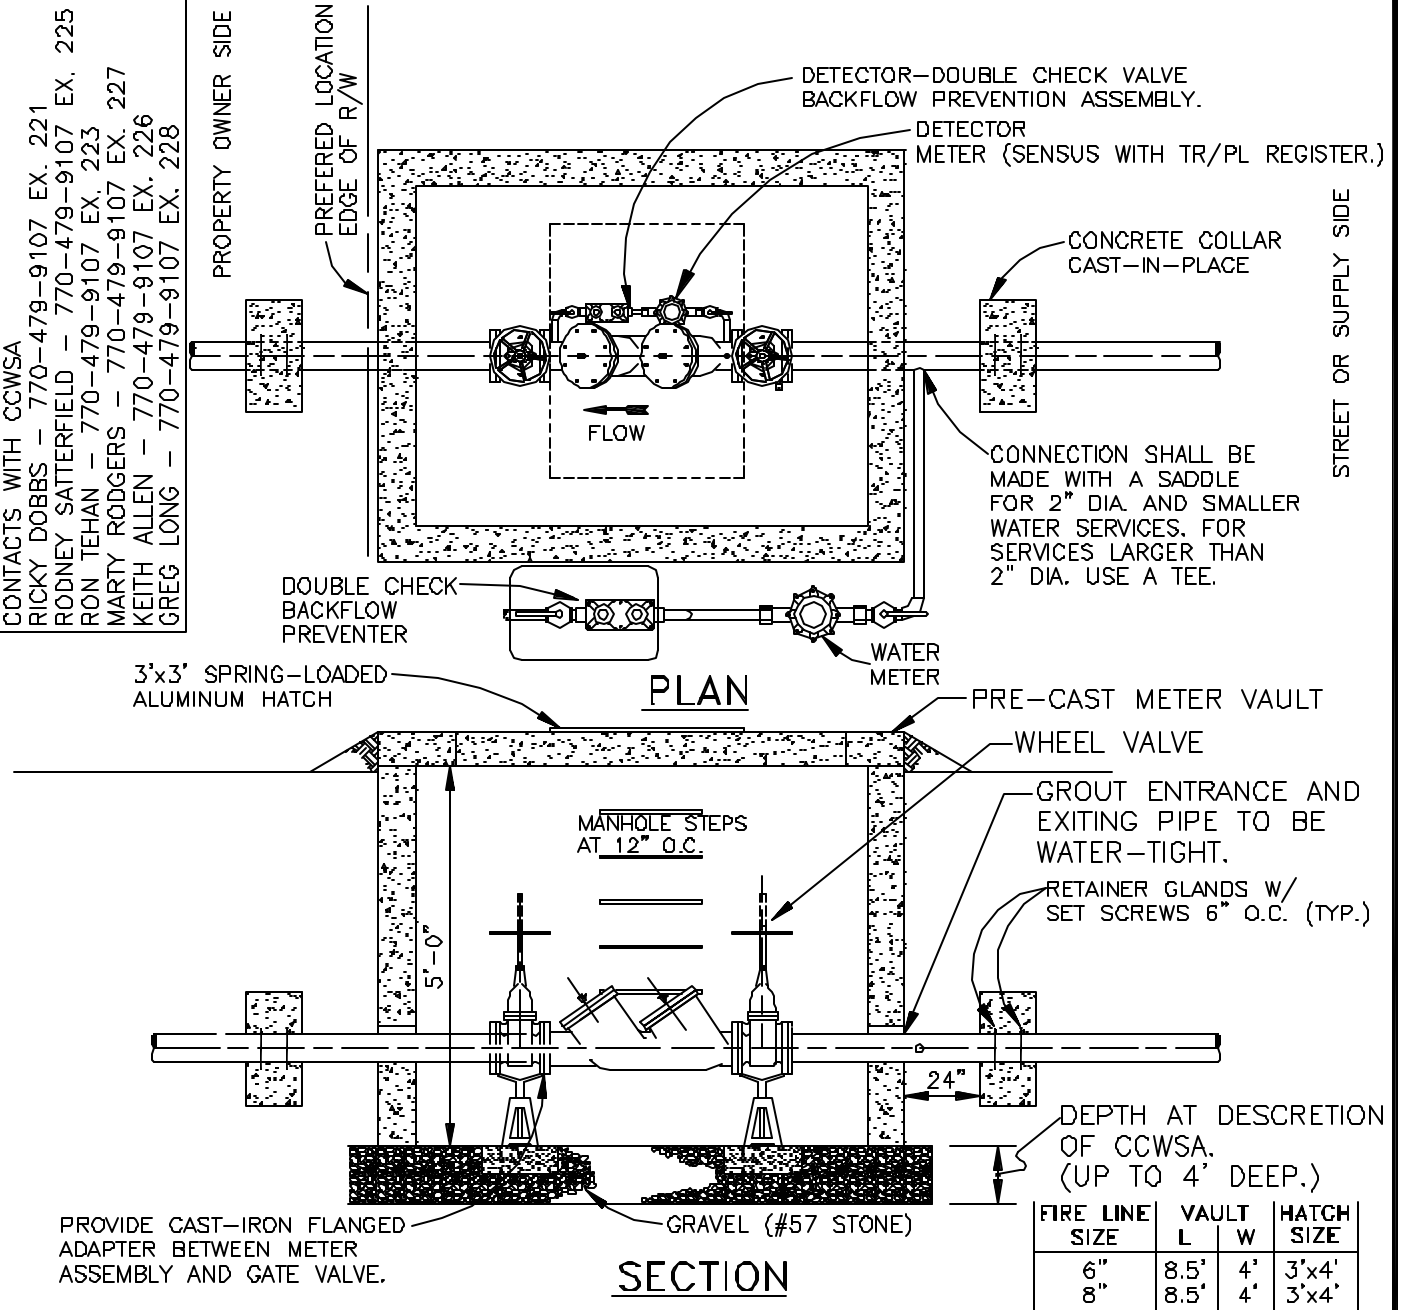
CONTACTS WITH CCWSA
RICKY DOBBS - 770-479-9107 EX. 221
RODNEY SATTERFIELD - 770-479-9107 EX. 225
RON TEHAN - 770-479-9107 EX. 223
MARTY RODGERS - 770-479-9107 EX. 227
KEITH ALLEN - 770-479-9107 EX. 226
GREG LONG - 770-479-9107 EX. 228

PROPERTY OWNER SIDE

PREFERED LOCATION EDGE OF R/W

DETECTOR-DOUBLE CHECK VALVE BACKFLOW PREVENTION ASSEMBLY.

DETECTOR METER (SENSUS WITH TR/PL REGISTER.)

CONCRETE COLLAR CAST-IN-PLACE

STREET OR SUPPLY SIDE

FLOW

CONNECTION SHALL BE MADE WITH A SADDLE FOR 2" DIA. AND SMALLER WATER SERVICES. FOR SERVICES LARGER THAN 2" DIA. USE A TEE.

DOUBLE CHECK BACKFLOW PREVENTER

WATER METER

PLAN

3'x3' SPRING-LOADED ALUMINUM HATCH

PRE-CAST METER VAULT

WHEEL VALVE

GROUT ENTRANCE AND EXITING PIPE TO BE WATER-TIGHT.

MANHOLE STEPS AT 12" O.C.

RETAINER GLANDS W/ SET SCREWS 6" O.C. (TYP.)

5'-0"

24"

DEPTH AT DESCRETION OF CCWSA. (UP TO 4' DEEP.)

PROVIDE CAST-IRON FLANGED ADAPTER BETWEEN METER ASSEMBLY AND GATE VALVE.

GRAVEL (#57 STONE)

SECTION

| FIRE LINE SIZE | VAULT L | VAULT W | HATCH SIZE |
|---|---|---|---|
| 6" | 8.5' | 4' | 3'x4' |
| 8" | 8.5' | 4' | 3'x4' |